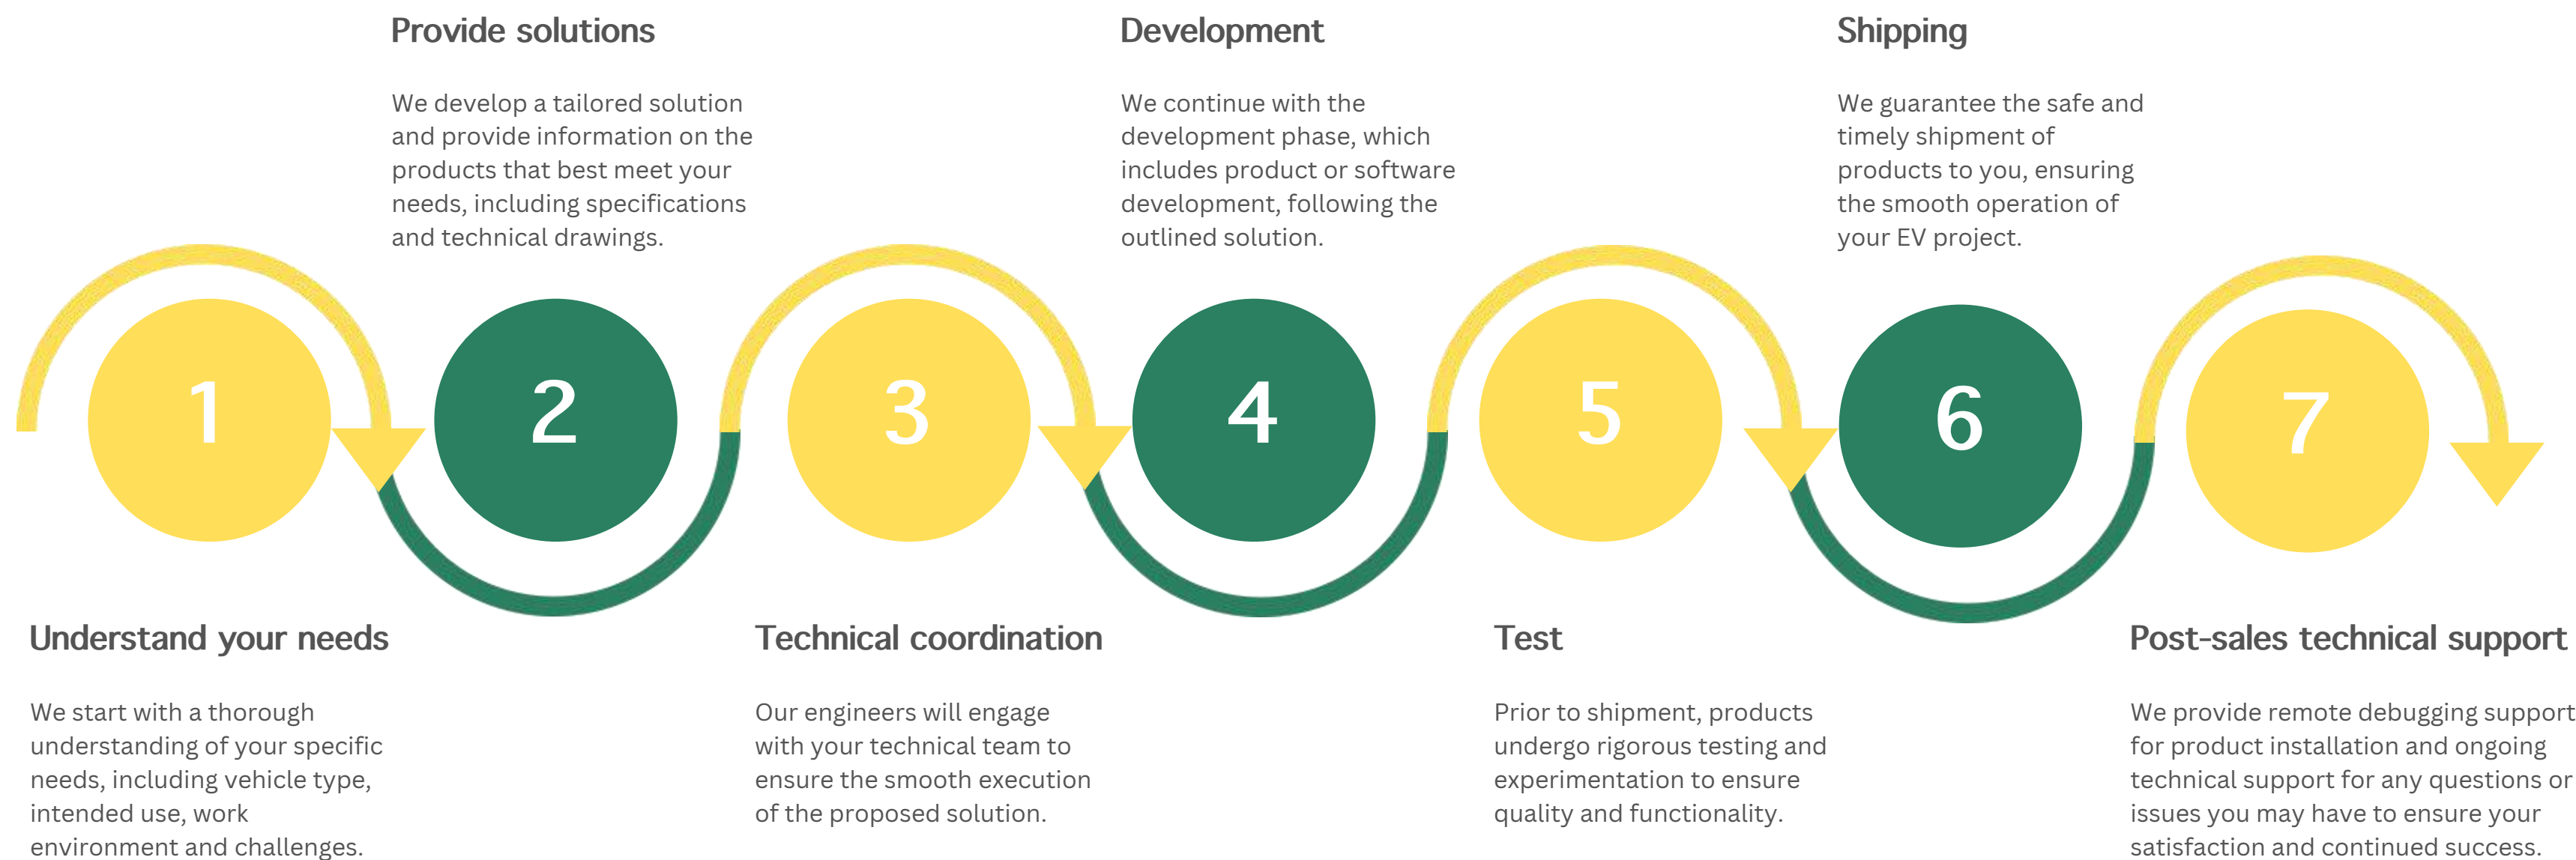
Provide solutions

We develop a tailored solution and provide information on the products that best meet your needs, including specifications and technical drawings.

Development

We continue with the development phase, which includes product or software development, following the outlined solution.

Shipping

We guarantee the safe and timely shipment of products to you, ensuring the smooth operation of your EV project.

1

2

3

4

5

6

7

Understand your needs

We start with a thorough understanding of your specific needs, including vehicle type, intended use, work environment and challenges.

Technical coordination

Our engineers will engage with your technical team to ensure the smooth execution of the proposed solution.

Test

Prior to shipment, products undergo rigorous testing and experimentation to ensure quality and functionality.

Post-sales technical support

We provide remote debugging support for product installation and ongoing technical support for any questions or issues you may have to ensure your satisfaction and continued success.